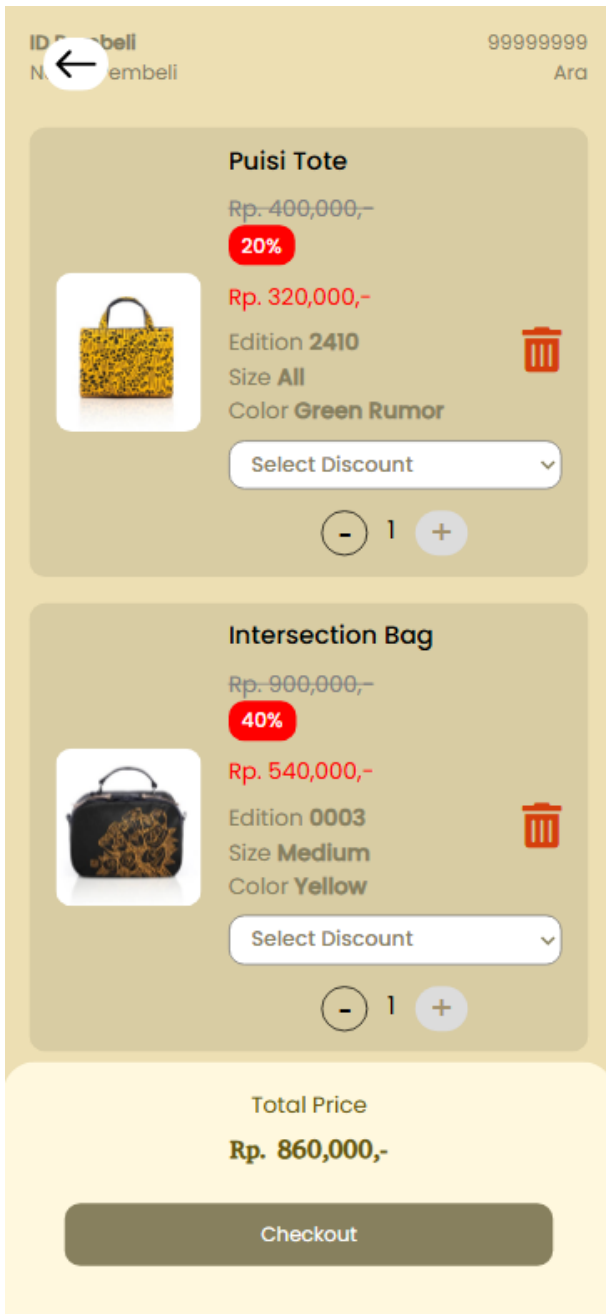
ID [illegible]beli
N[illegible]embeli

99999999
Ara

Puisi Tote
Rp. 400,000,-
20%
Rp. 320,000,-
Edition 2410
Size All
Color Green Rumor
Select Discount
- 1 +

Intersection Bag
Rp. 900,000,-
40%
Rp. 540,000,-
Edition 0003
Size Medium
Color Yellow
Select Discount
- 1 +

Total Price
Rp. 860,000,-

Checkout